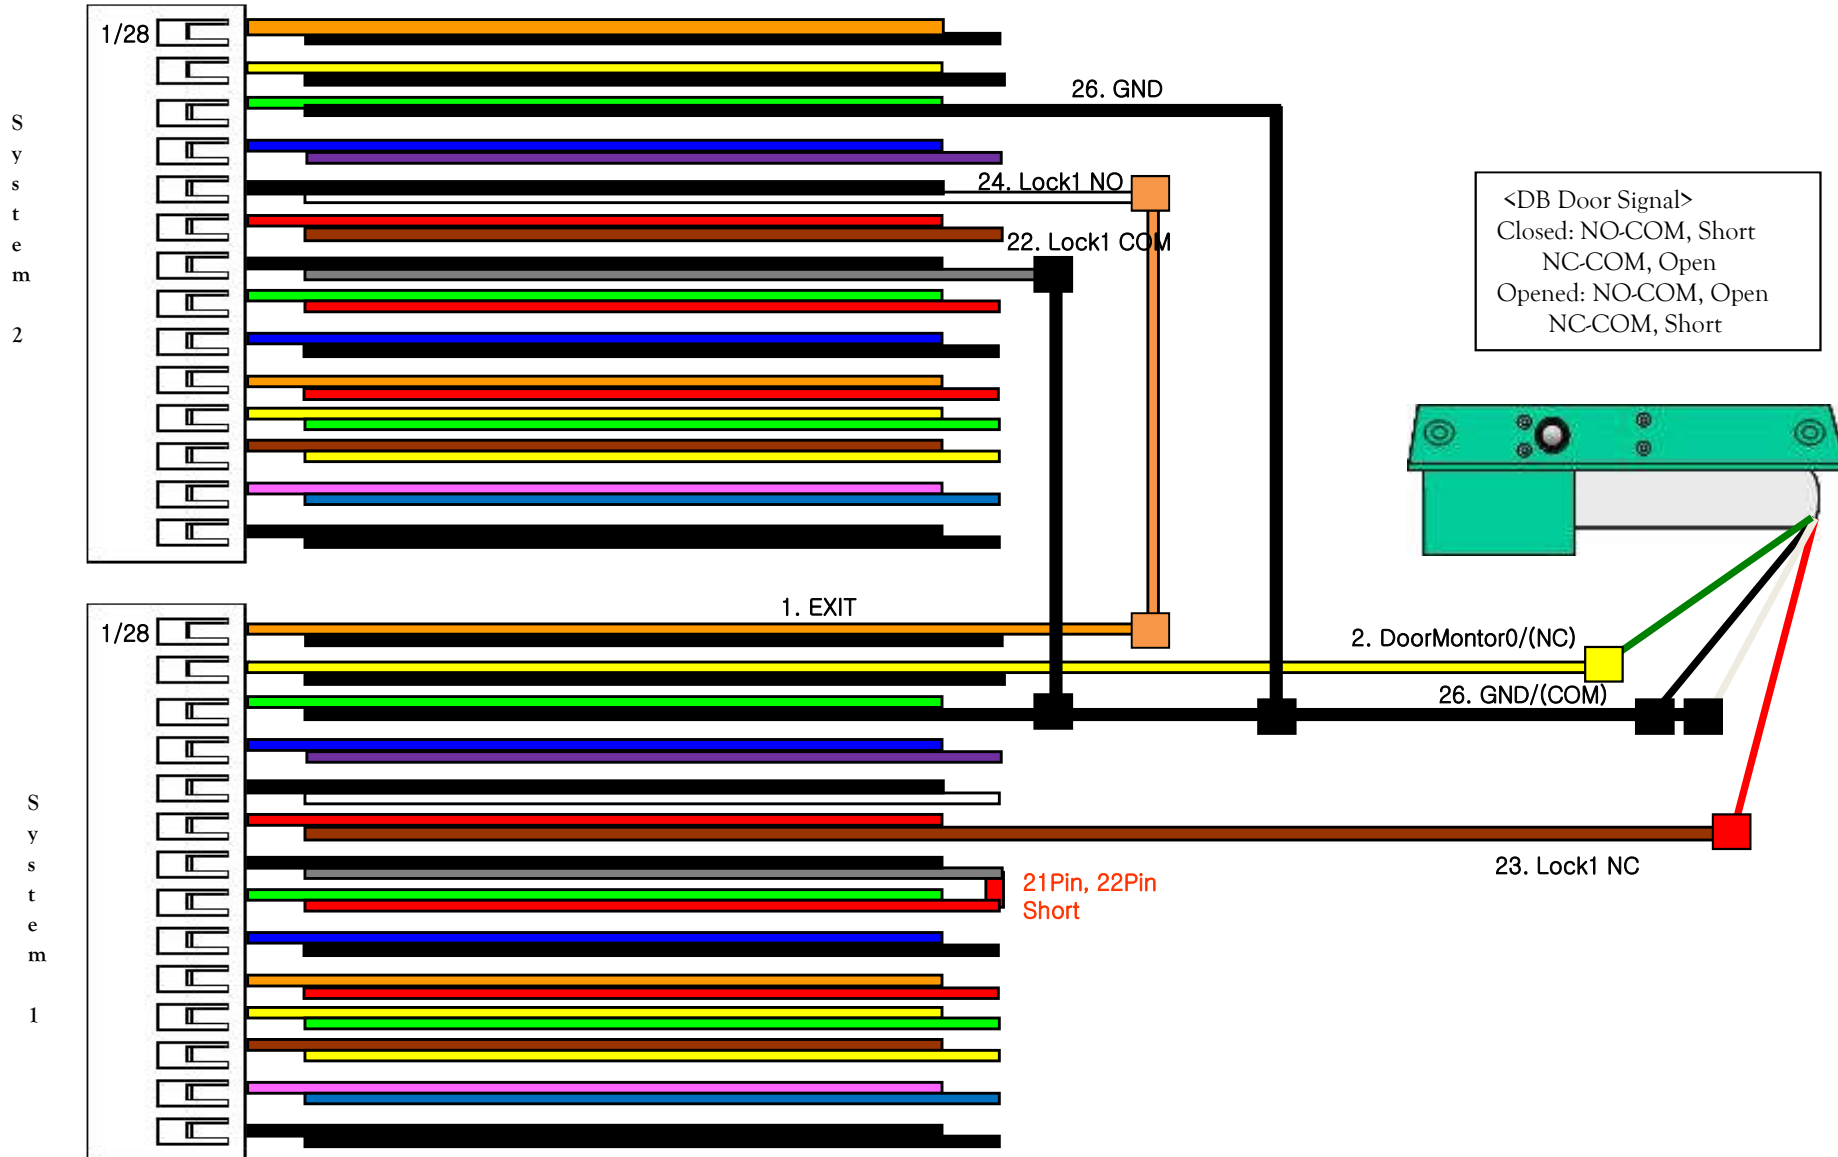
S
y
s
t
e
m

2

1/28

26. GND

24. Lock1 NO

22. Lock1 COM

<DB Door Signal>
Closed: NO-COM, Short
NC-COM, Open
Opened: NO-COM, Open
NC-COM, Short

S
y
s
t
e
m

1

1/28

1. EXIT

2. DoorMontor0/(NC)

26. GND/(COM)

21Pin, 22Pin
Short

23. Lock1 NC